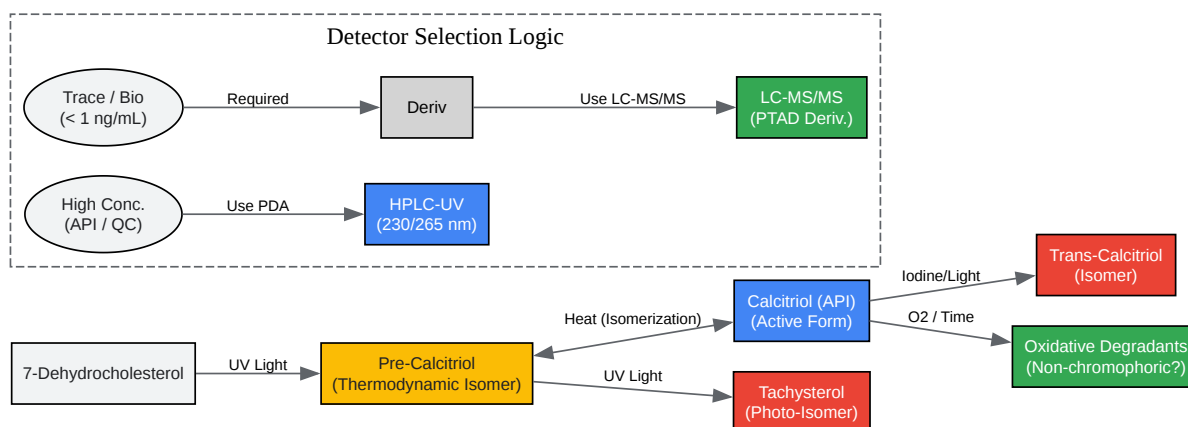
Detector Selection Logic

Trace / Bio (< 1 ng/mL)

Required

Deriv

Use LC-MS/MS

LC-MS/MS (PTAD Deriv.)

High Conc. (API / QC)

Use PDA

HPLC-UV (230/265 nm)

Trans-Calcitriol (Isomer)

Iodine/Light

Calcitriol (API) (Active Form)

Heat (Isomerization)

O2 / Time

Oxidative Degradants (Non-chromophoric?)

7-Dehydrocholesterol

UV Light

Pre-Calcitriol (Thermodynamic Isomer)

UV Light

Tachysterol (Photo-Isomer)